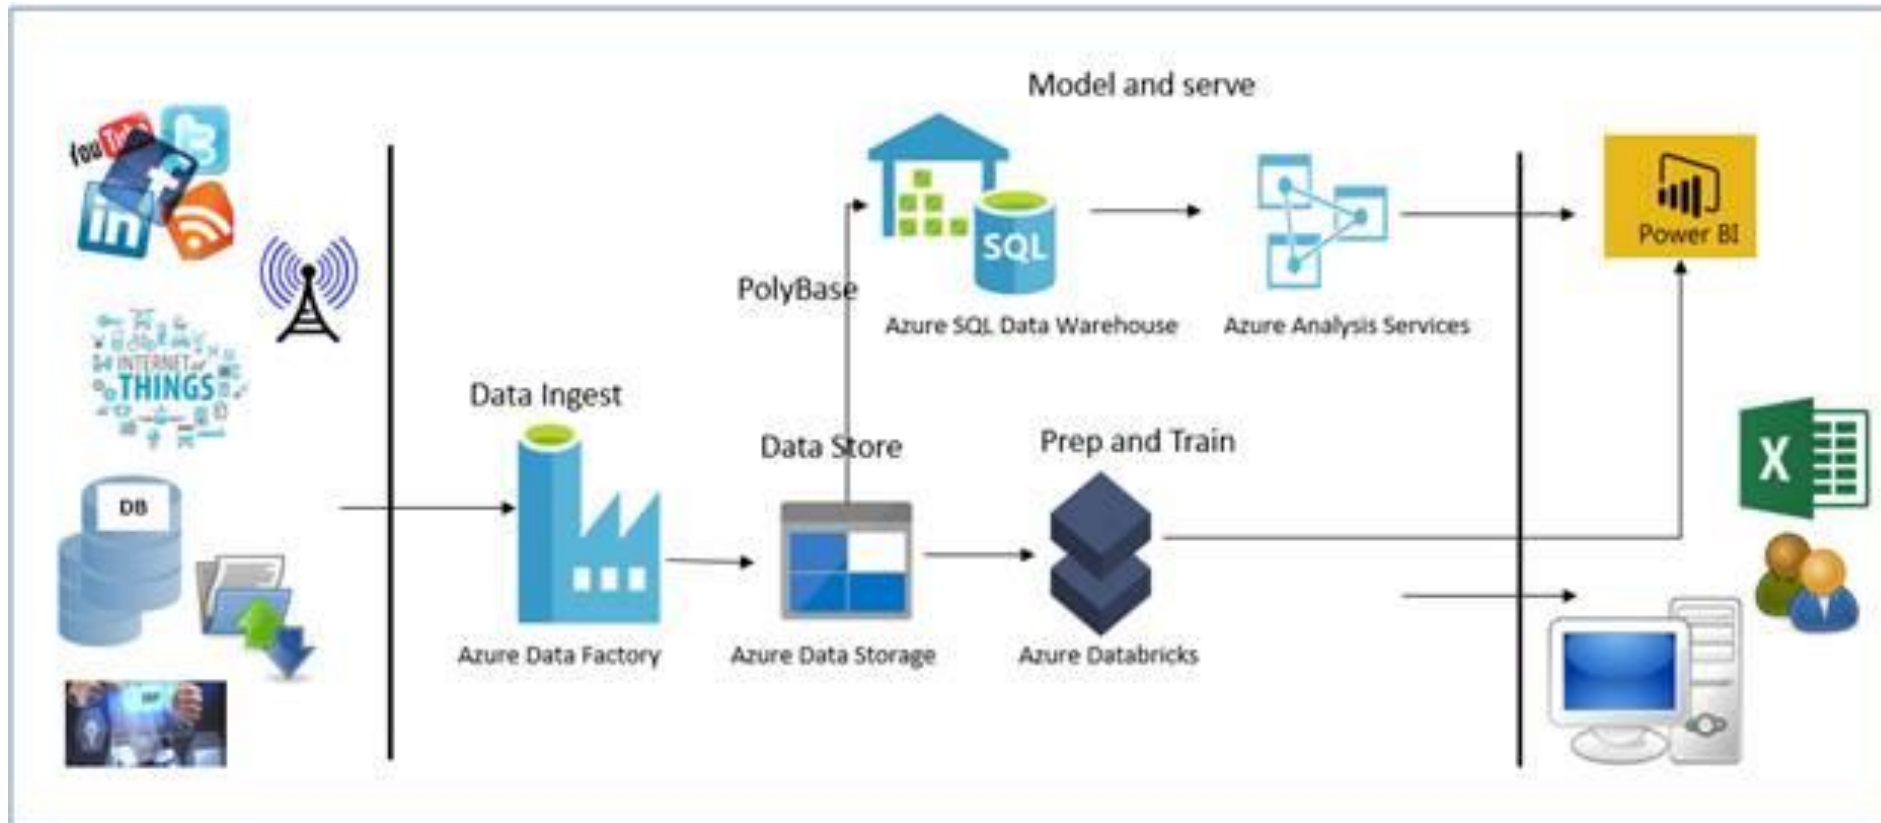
Model and serve

You Tube

INTERNET THINGS

DB

PolyBase

SQL

Azure SQL Data Warehouse

Azure Analysis Services

Power BI

Data Ingest

Data Store

Prep and Train

Azure Data Factory

Azure Data Storage

Azure Databricks

X